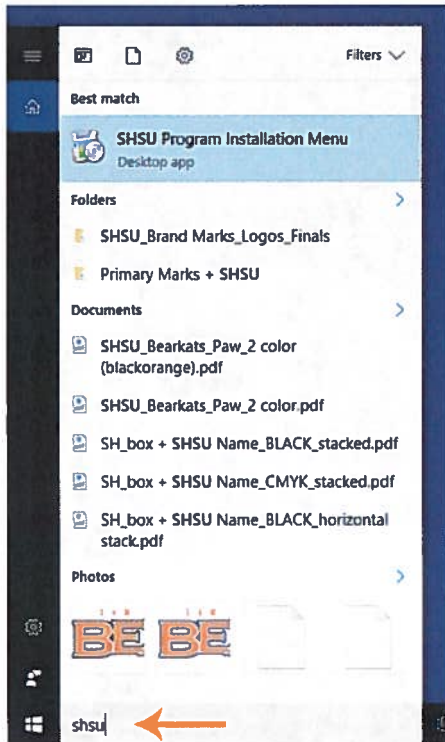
Filters

Best match

SHSU Program Installation Menu
Desktop app

Folders

SHSU_Brand Marks_Logos_Finals

Primary Marks + SHSU

Documents

SHSU_Bearkats_Paw_2 color (blackorange).pdf

SHSU_Bearkats_Paw_2 color.pdf

SH_box + SHSU Name_BLACK_stacked.pdf

SH_box + SHSU Name_CMYK_stacked.pdf

SH_box + SHSU Name_BLACK_horizontal stack.pdf

Photos

BE BE

shsu